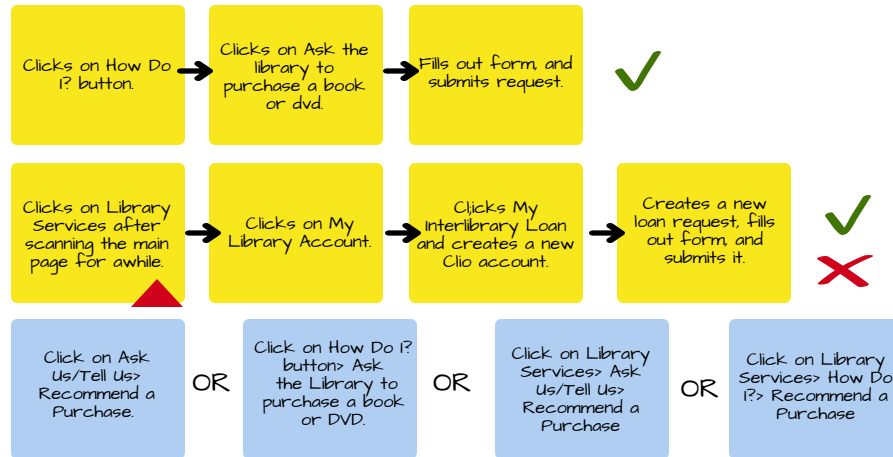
Clicks on How Do I? button.

Clicks on Ask the library to purchase a book or dvd.

Fills out form, and submits request.

Clicks on Library Services after scanning the main page for awhile.

Clicks on My Library Account.

Clicks My Interlibrary Loan and creates a new Clio account.

Creates a new loan request, fills out form, and submits it.

Click on Ask Us/Tell Us> Recommend a Purchase.

OR

Click on How Do I? button> Ask the Library to purchase a book or DVD.

OR

Click on Library Services> Ask Us/Tell Us> Recommend a Purchase

OR

Click on Library Services> How Do I?> Recommend a Purchase